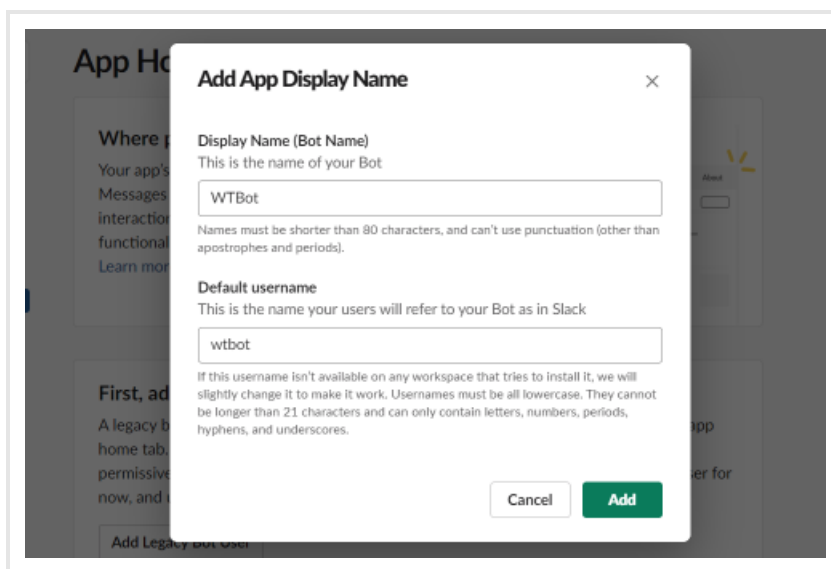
App Ho

Where

Your app's
Messages
interaction
functional
Learn mor

About

First, ad

A legacy b
home tab.
permissive
now, and

app
ser for

Add Legacy Bot User

Add App Display Name

×

Display Name (Bot Name)
This is the name of your Bot

WTBot

Names must be shorter than 80 characters, and can't use punctuation (other than apostrophes and periods).

Default username
This is the name your users will refer to your Bot as in Slack

wtbot

If this username isn't available on any workspace that tries to install it, we will slightly change it to make it work. Usernames must be all lowercase. They cannot be longer than 21 characters and can only contain letters, numbers, periods, hyphens, and underscores.

Cancel

Add